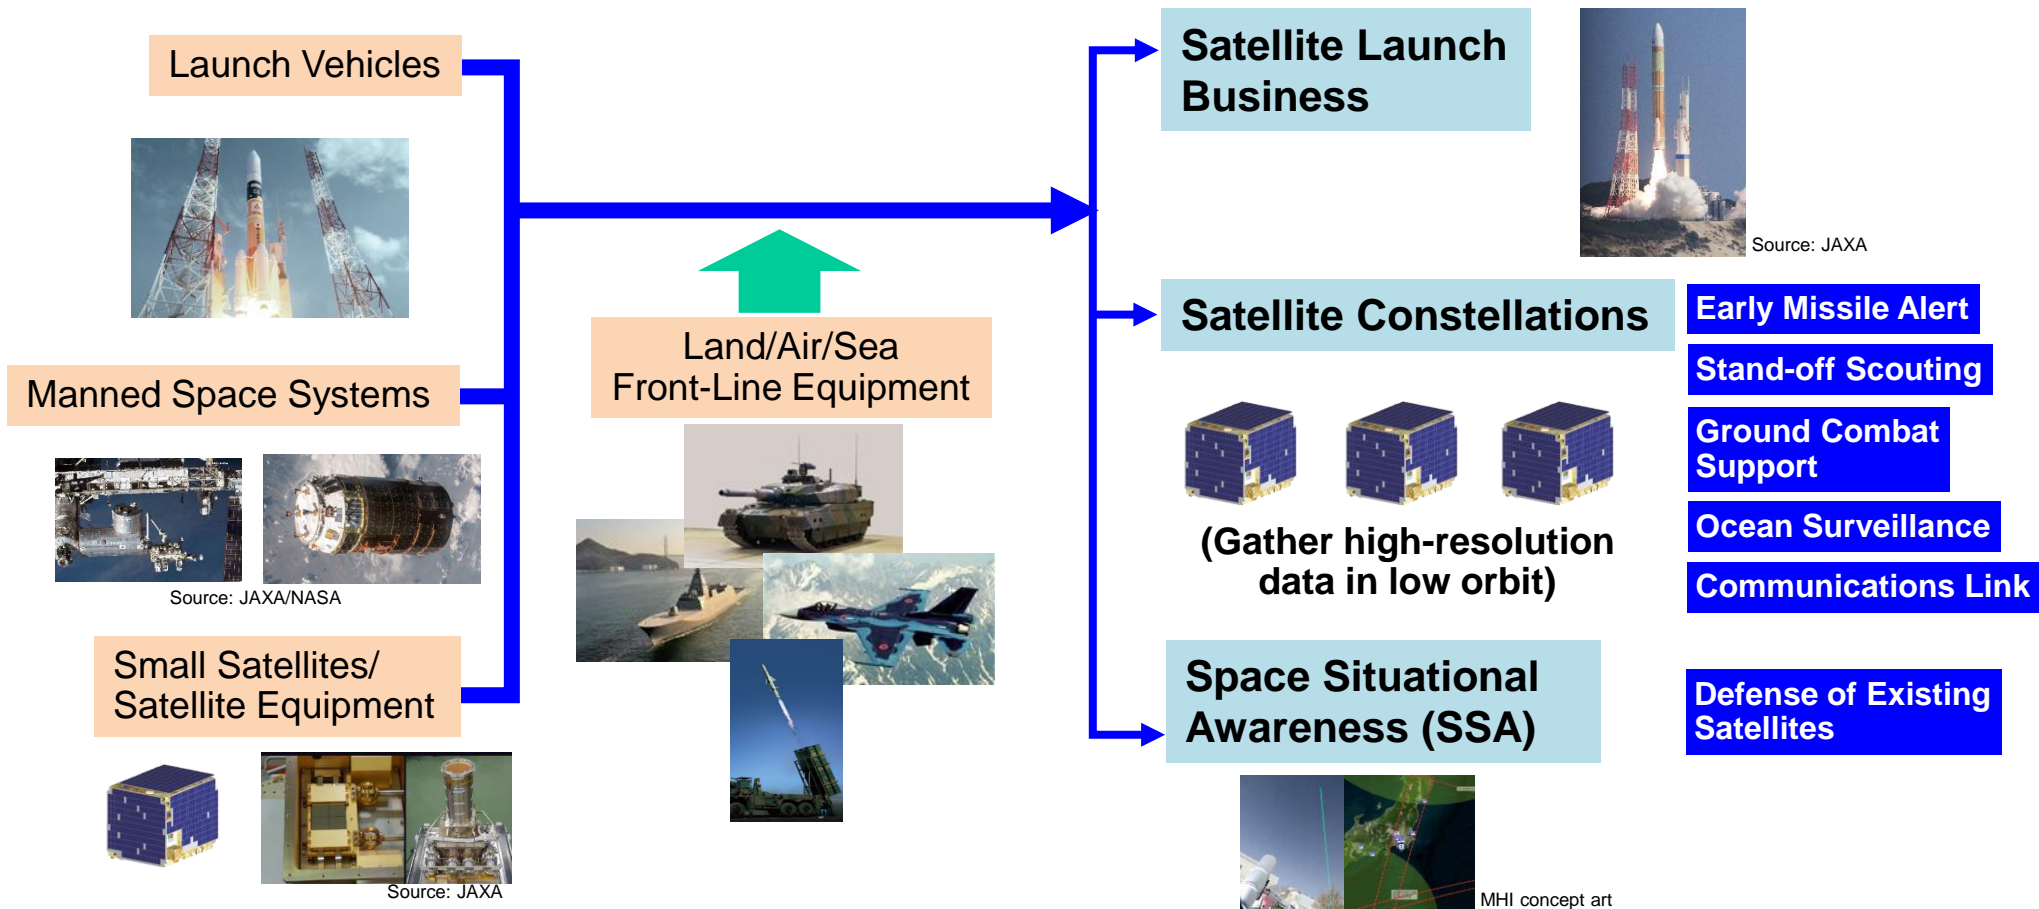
Launch Vehicles

Manned Space Systems

Source: JAXA/NASA

Small Satellites/ Satellite Equipment

Source: JAXA

Land/Air/Sea Front-Line Equipment

Satellite Launch Business

Source: JAXA

Satellite Constellations

(Gather high-resolution data in low orbit)

Early Missile Alert

Stand-off Scouting

Ground Combat Support

Ocean Surveillance

Communications Link

Space Situational Awareness (SSA)

Defense of Existing Satellites

MHI concept art